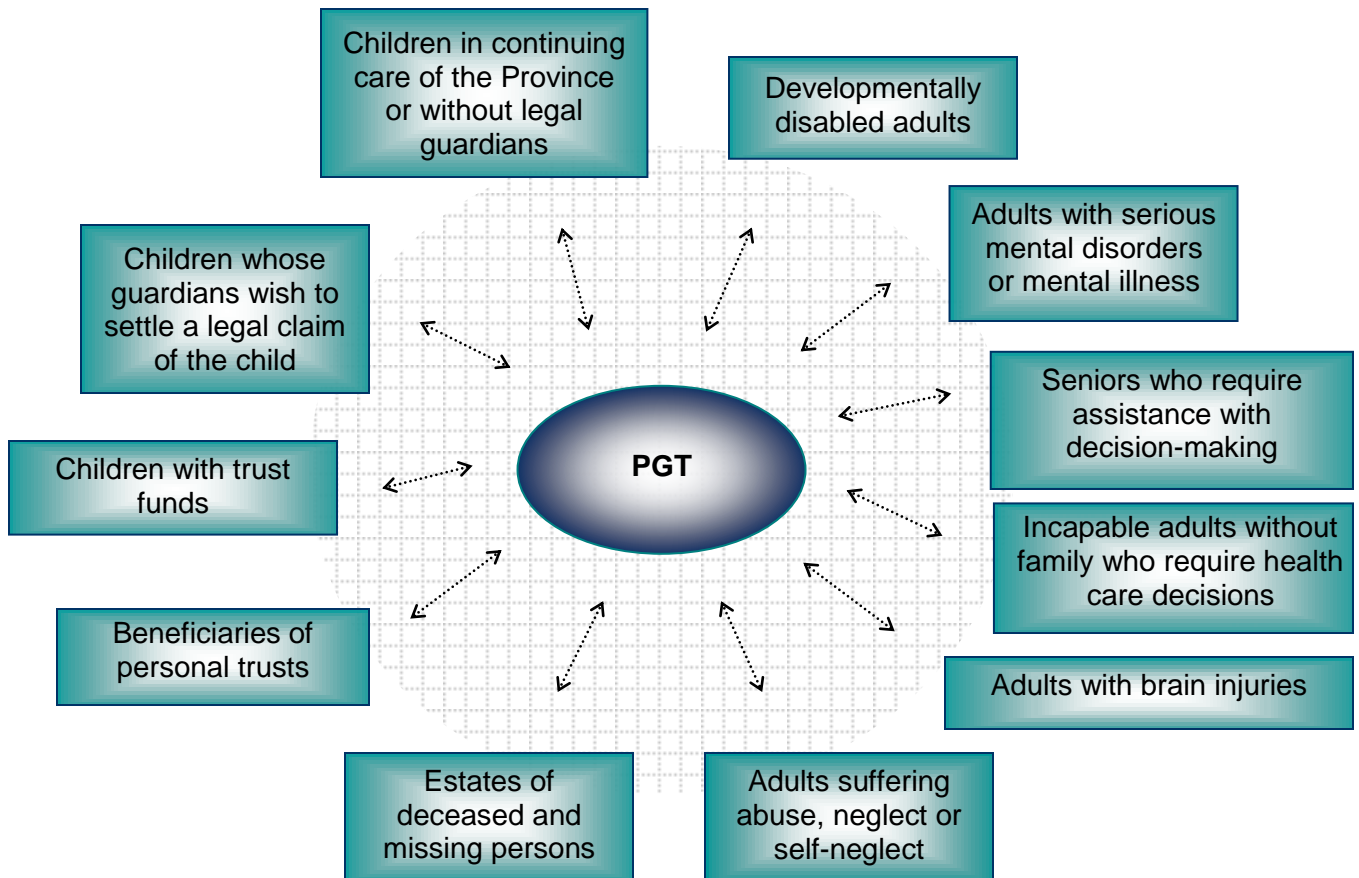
Children in continuing care of the Province or without legal guardians

Developmentally disabled adults

Children whose guardians wish to settle a legal claim of the child

Adults with serious mental disorders or mental illness

Seniors who require assistance with decision-making

PGT

Children with trust funds

Incapable adults without family who require health care decisions

Beneficiaries of personal trusts

Adults with brain injuries

Estates of deceased and missing persons

Adults suffering abuse, neglect or self-neglect